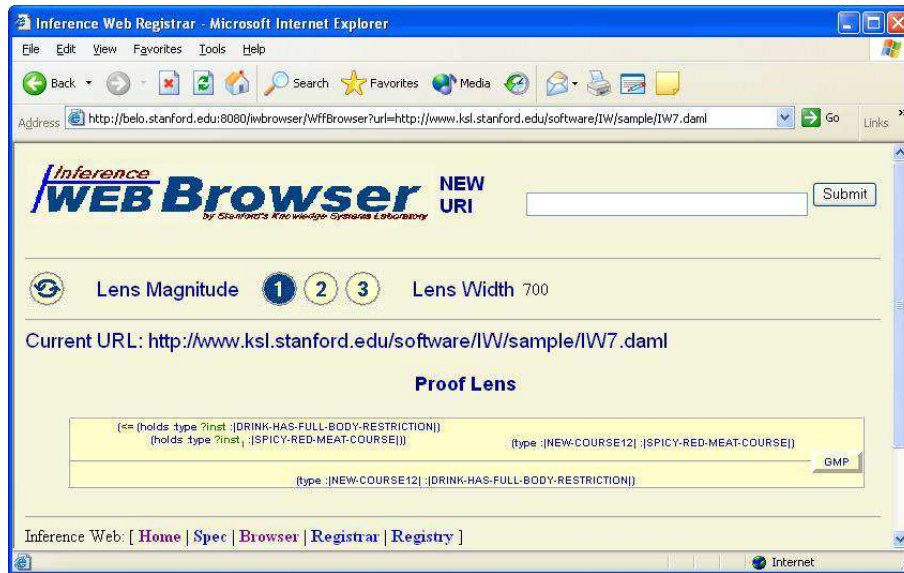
Inference Web Registrar - Microsoft Internet Explorer

File Edit View Favorites Tools Help

Back Search Favorites Media

Address http://belo.stanford.edu:8080/iwbrowser/WffBrowser?url=http://www.ksl.stanford.edu/software/IW/sample/IW7.daml Go Links

Inference WEB Browser by Stanford's Knowledge Systems Laboratory

NEW URI

Submit

Lens Magnitude 1 2 3 Lens Width 700

Current URL: http://www.ksl.stanford.edu/software/IW/sample/IW7.daml

Proof Lens

(<= (holds type ?inst |DRINK-HAS-FULL-BODY-RESTRICTION|) (holds type ?inst$_1$ |SPICY-RED-MEAT-COURSE|))

(type |NEW-COURSE12| |SPICY-RED-MEAT-COURSE|)

GMP

(type |NEW-COURSE12| |DRINK-HAS-FULL-BODY-RESTRICTION|)

Inference Web: [ Home | Spec | Browser | Registrar | Registry ]

Internet